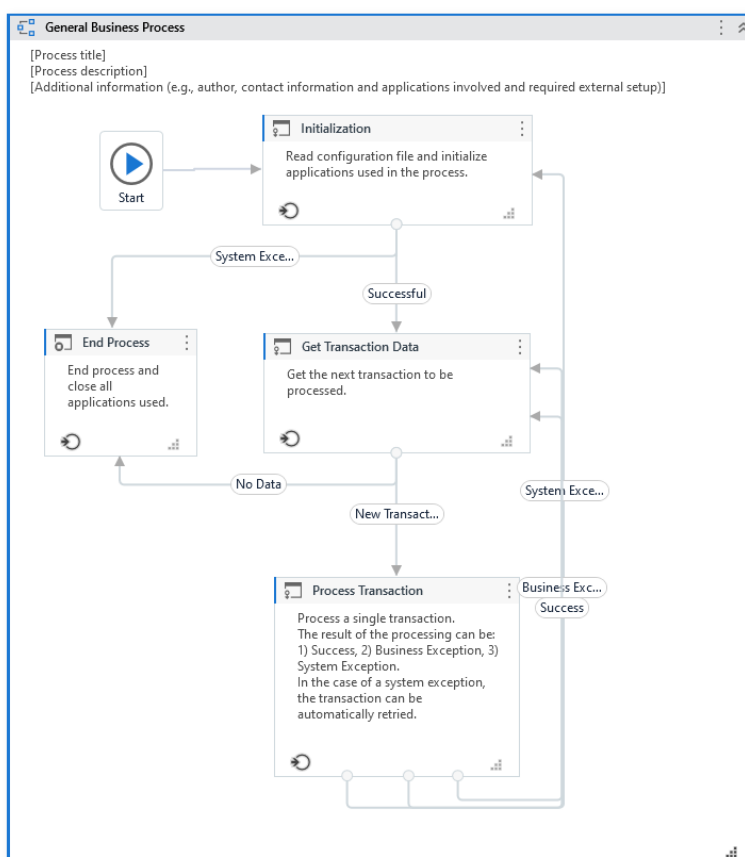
General Business Process

[Process title]
[Process description]
[Additional information (e.g., author, contact information and applications involved and required external setup)]

Start

Initialization

Read configuration file and initialize applications used in the process.

System Exce...

Successful

End Process

End process and close all applications used.

Get Transaction Data

Get the next transaction to be processed.

No Data

System Exce...

New Transact...

Process Transaction

Process a single transaction.
The result of the processing can be: 1) Success, 2) Business Exception, 3) System Exception.
In the case of a system exception, the transaction can be automatically retried.

Business Exc...

Success